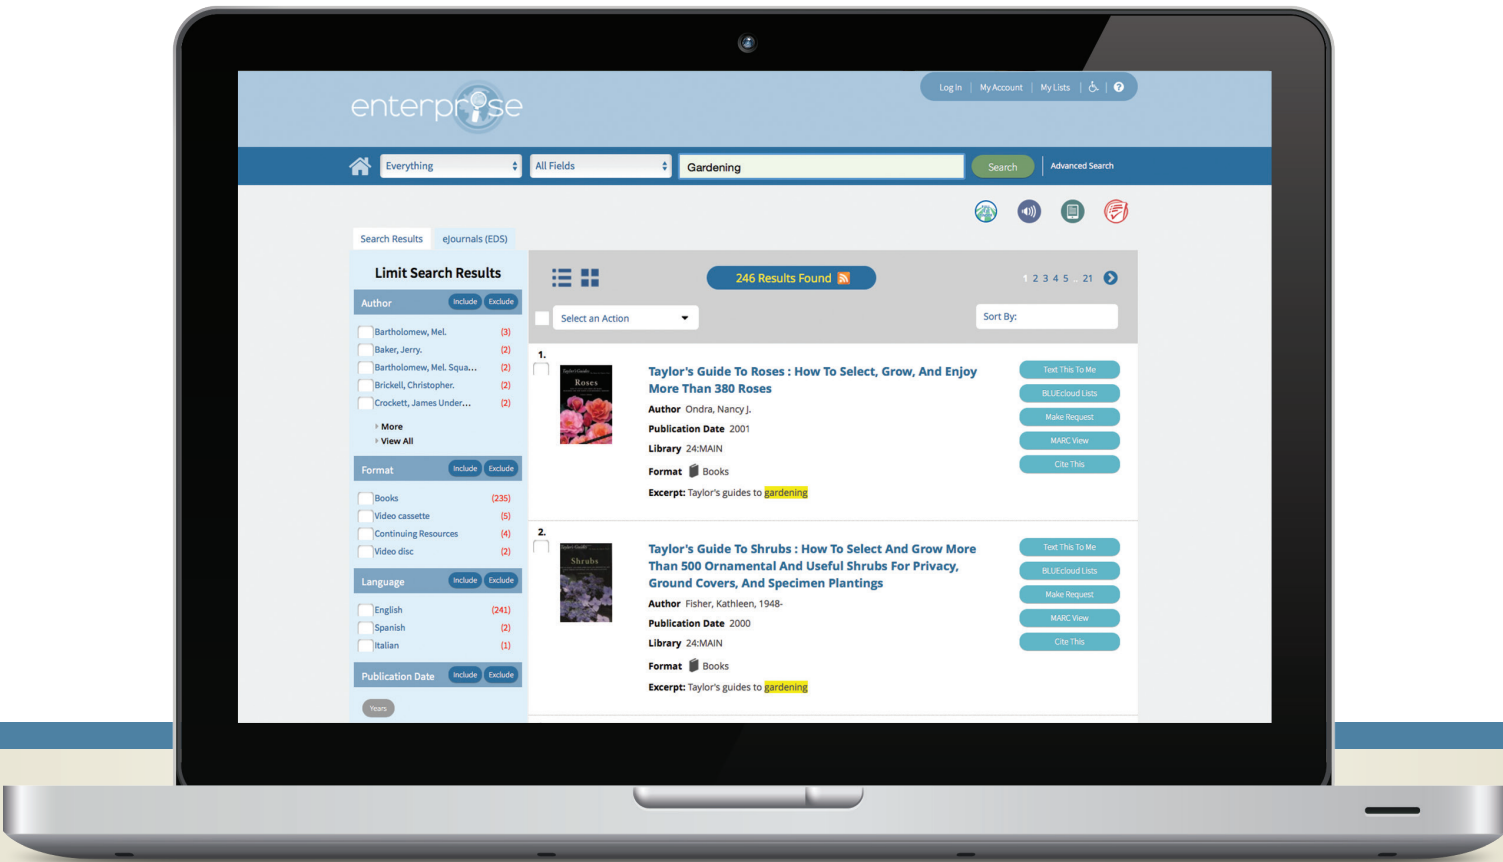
enterprise

Log In | My Account | My Lists

Everything
All Fields
Gardening
Search
Advanced Search

Search Results
eJournals (EDS)

Limit Search Results

Author Include Exclude
Bartholomew, Mel. (3)
Baker, Jerry. (2)
Bartholomew, Mel. Squa... (2)
Brickell, Christopher. (2)
Crockett, James Under... (2)
More
View All

Format Include Exclude
Books (235)
Video cassette (5)
Continuing Resources (4)
Video disc (2)

Language Include Exclude
English (241)
Spanish (2)
Italian (1)

Publication Date Include Exclude
Years

246 Results Found

1 2 3 4 5 ... 21

Select an Action
Sort By:

1.
Taylor's Guide To Roses : How To Select, Grow, And Enjoy More Than 380 Roses
Author Ondra, Nancy J.
Publication Date 2001
Library 24:MAIN
Format Books
Excerpt: Taylor's guides to gardening

Text This To Me
BLUEcloud Lists
Make Request
MARC View
Cite This

2.
Taylor's Guide To Shrubs : How To Select And Grow More Than 500 Ornamental And Useful Shrubs For Privacy, Ground Covers, And Specimen Plantings
Author Fisher, Kathleen, 1948-
Publication Date 2000
Library 24:MAIN
Format Books
Excerpt: Taylor's guides to gardening

Text This To Me
BLUEcloud Lists
Make Request
MARC View
Cite This